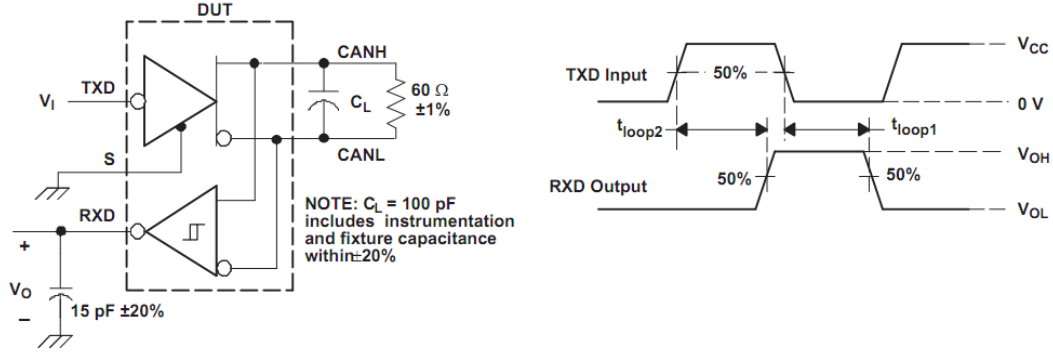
DUT

TXD

$V_I$

S

RXD

+

$V_O$

–

15 pF ±20%

CANH

$C_L$

60 Ω ±1%

CANL

NOTE: $C_L$ = 100 pF includes instrumentation and fixture capacitance within±20%

TXD Input

50%

$V_{CC}$

0 V

$t_{loop2}$

$t_{loop1}$

$V_{OH}$

RXD Output

50%

50%

$V_{OL}$